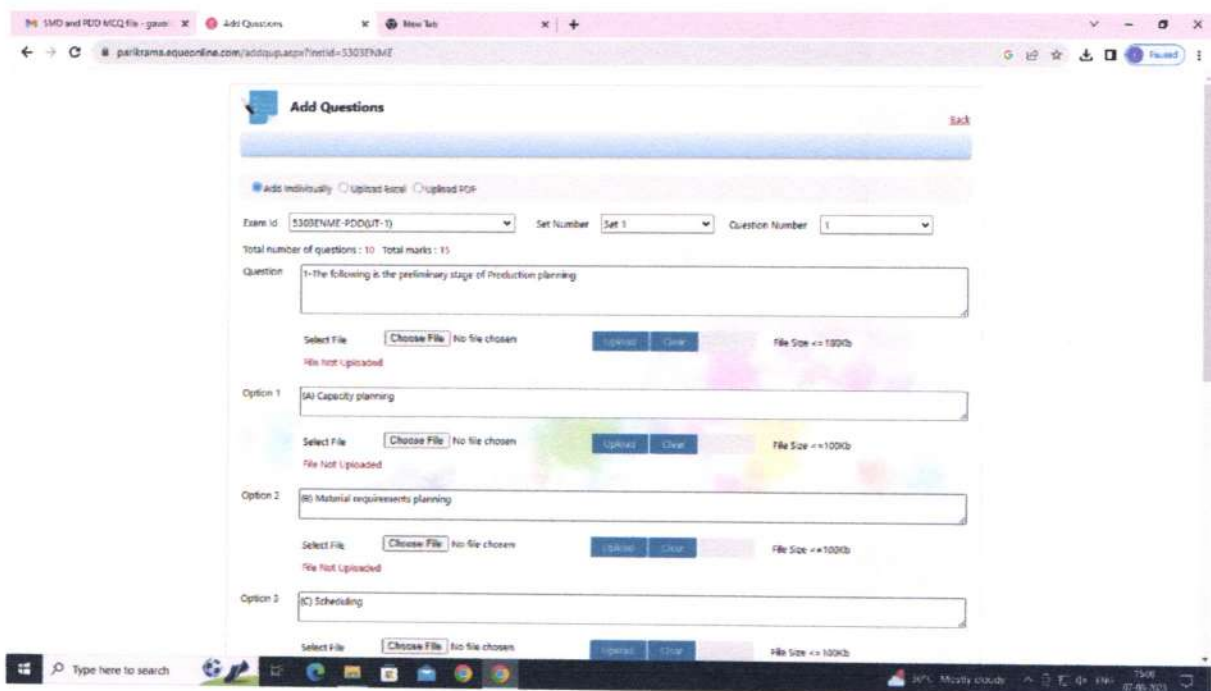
SMD and PDD MCQ file - gavel ×   Add Questions ×   New Tab × +

parikrama.equeonline.com/addquip.aspx?testid=5303ENME

Paused

Add Questions

Back

Add Individually   Upload Excel   Upload PDF

Exam Id 5303ENME-PDD(UT-1)   Set Number Set 1   Question Number 1

Total number of questions : 10 Total marks : 15

Question 1-The following is the preliminary stage of Production planning

Select File Choose File No file chosen   Upload Clear   File Size <= 100Kb

File Not Uploaded

Option 1 (A) Capacity planning

Select File Choose File No file chosen   Upload Clear   File Size <=100Kb

File Not Uploaded

Option 2 (B) Material requirements planning

Select File Choose File No file chosen   Upload Clear   File Size <=100Kb

File Not Uploaded

Option 3 (C) Scheduling

Select File Choose File No file chosen   Upload Clear   File Size <= 100Kb

Type here to search

30°C Mostly cloudy

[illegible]